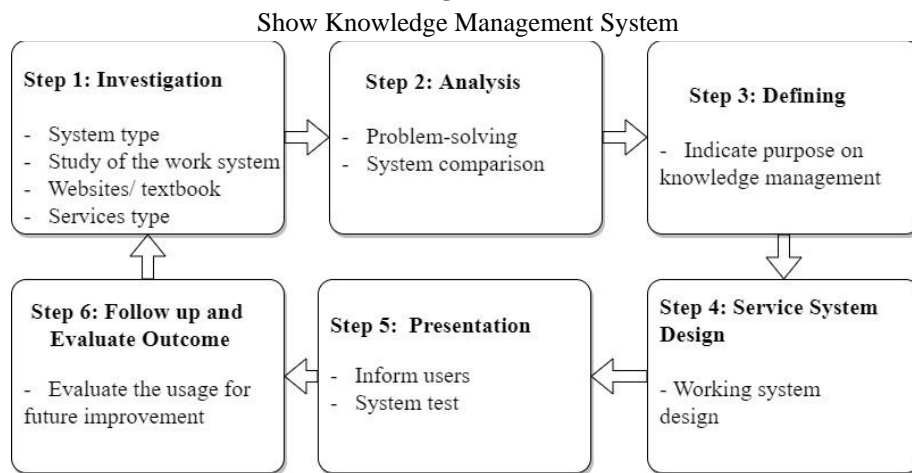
Show Knowledge Management System

**Step 1: Investigation**

- System type
- Study of the work system
- Websites/ textbook
- Services type

**Step 2: Analysis**

- Problem-solving
- System comparison

**Step 3: Defining**

- Indicate purpose on knowledge management

**Step 4: Service System Design**

- Working system design

**Step 5: Presentation**

- Inform users
- System test

**Step 6: Follow up and Evaluate Outcome**

- Evaluate the usage for future improvement